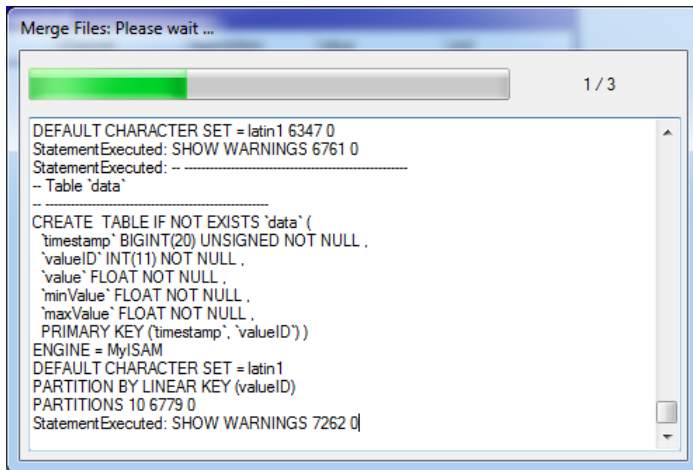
Merge Files: Please wait ...

1 / 3

DEFAULT CHARACTER SET = latin1 6347 0
StatementExecuted: SHOW WARNINGS 6761 0
StatementExecuted: -- -----------------------------------------------------
-- Table `data`
-- -----------------------------------------------------
CREATE  TABLE IF NOT EXISTS `data` (
  `timestamp` BIGINT(20) UNSIGNED NOT NULL ,
  `valueID` INT(11) NOT NULL ,
  `value` FLOAT NOT NULL ,
  `minValue` FLOAT NOT NULL ,
  `maxValue` FLOAT NOT NULL ,
  PRIMARY KEY (`timestamp`, `valueID`) )
ENGINE = MyISAM
DEFAULT CHARACTER SET = latin1
PARTITION BY LINEAR KEY (valueID)
PARTITIONS 10 6779 0
StatementExecuted: SHOW WARNINGS 7262 0